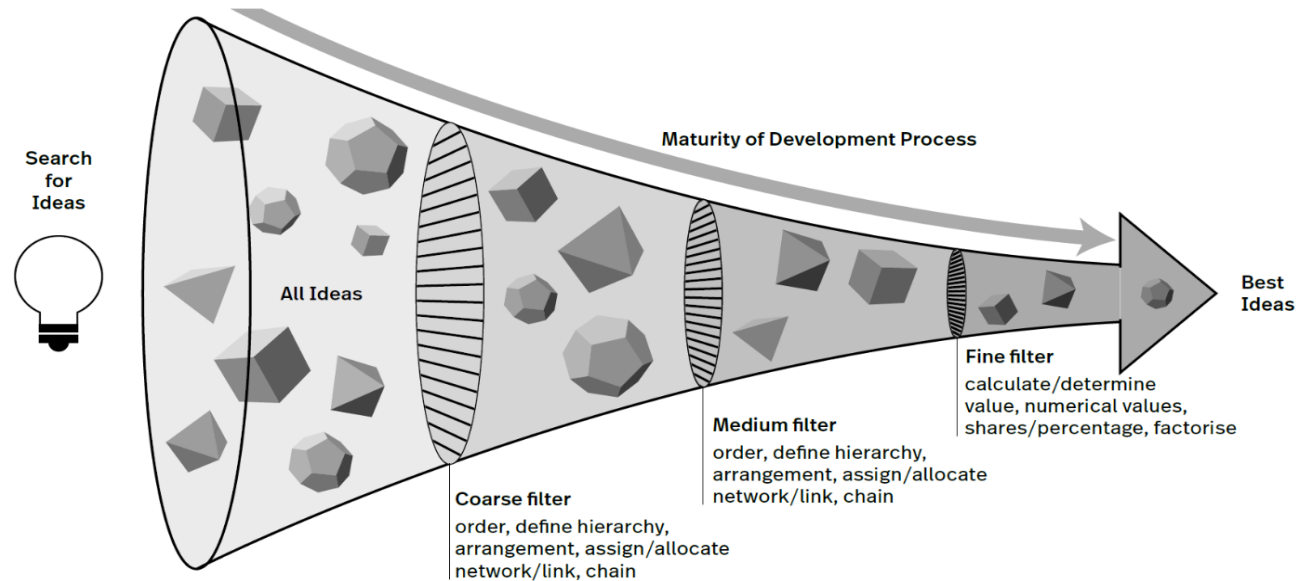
Search for Ideas

Maturity of Development Process

All Ideas

Best Ideas

Coarse filter
order, define hierarchy, arrangement, assign/allocate network/link, chain

Medium filter
order, define hierarchy, arrangement, assign/allocate network/link, chain

Fine filter
calculate/determine value, numerical values, shares/percentage, factorise